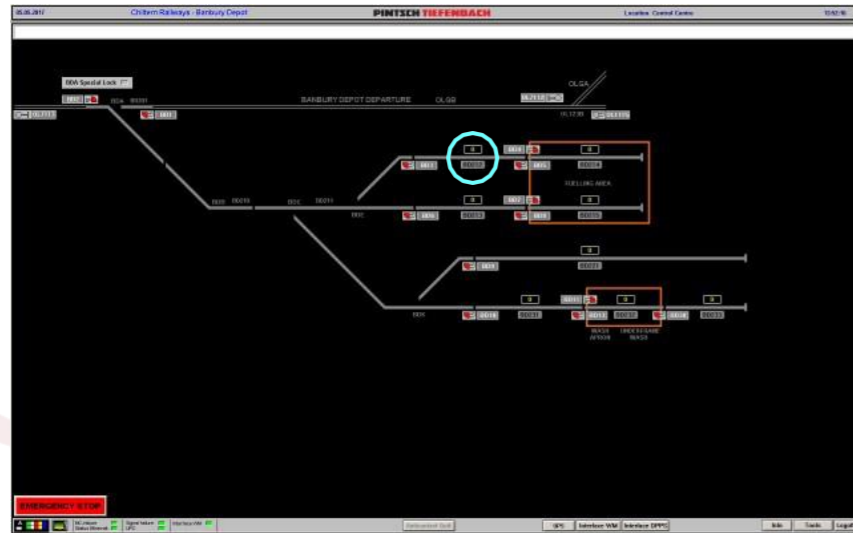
05.06.2017 Chiltern Railways - Banbury Depot PINTSCH TIEFENBACH Location: Control Centre 15:52:16

BDA Special Lock

BANBURY DEPOT DEPARTURE OLGB

OLGA

FUELLING AREA

WASH APRON

UNDERFRAME WASH

EMERGENCY STOP

Info Tools Logout